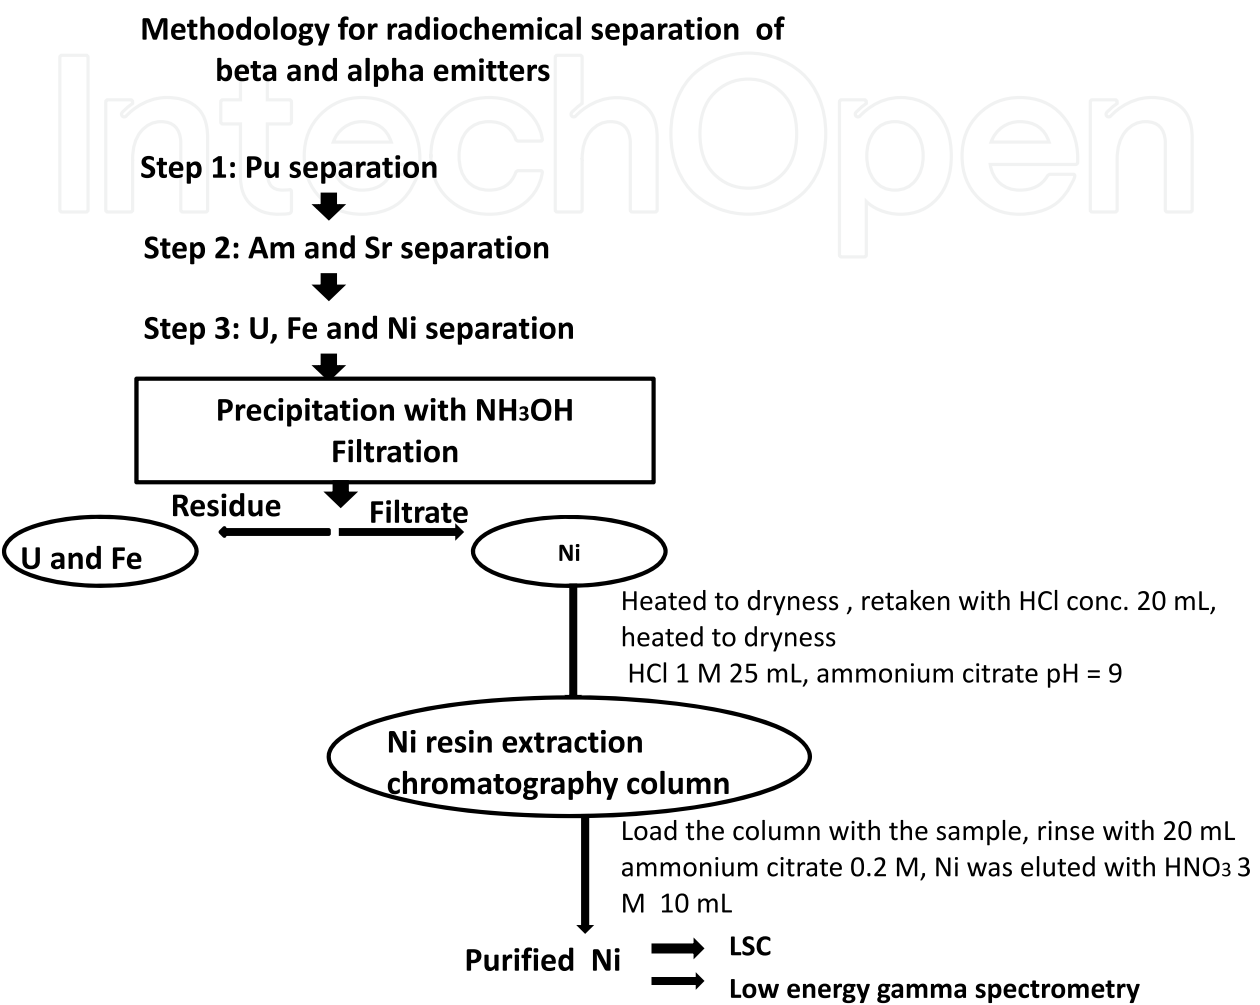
Methodology for radiochemical separation of beta and alpha emitters

IntechOpen

Step 1: Pu separation

Step 2: Am and Sr separation

Step 3: U, Fe and Ni separation

Precipitation with $NH_3OH$
Filtration

Residue

Filtrate

U and Fe

Ni

Heated to dryness , retaken with HCl conc. 20 mL, heated to dryness
HCl 1 M 25 mL, ammonium citrate pH = 9

Ni resin extraction chromatography column

Load the column with the sample, rinse with 20 mL ammonium citrate 0.2 M, Ni was eluted with $HNO_3$ 3 M 10 mL

Purified Ni

LSC

Low energy gamma spectrometry